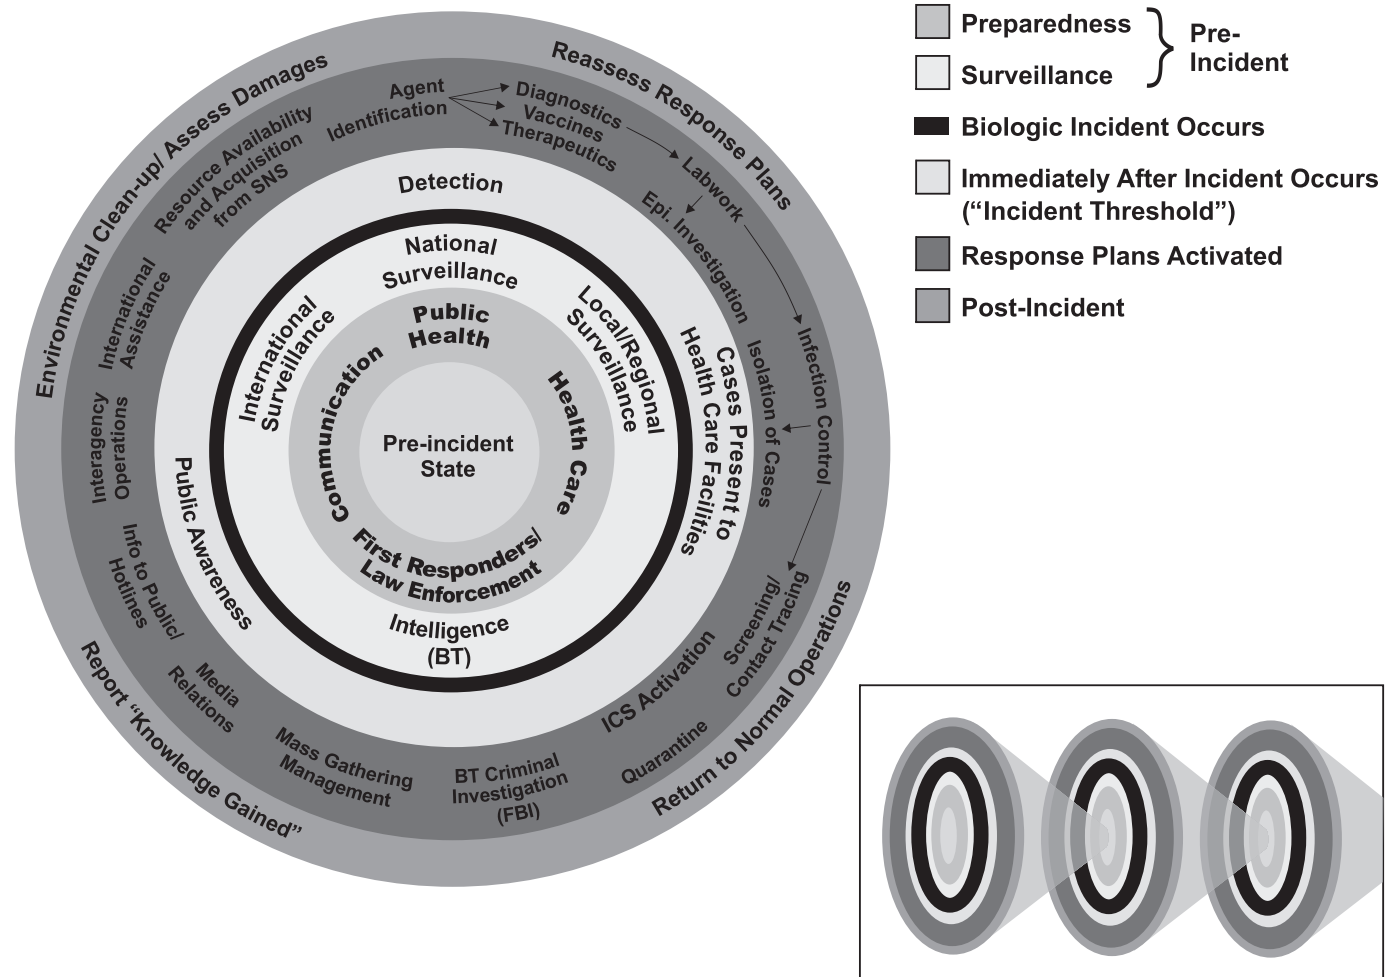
Preparedness
Surveillance
Pre-Incident
Biologic Incident Occurs
Immediately After Incident Occurs ("Incident Threshold")
Response Plans Activated
Post-Incident

Environmental Clean-up/ Assess Damages
Reassess Response Plans
Return to Normal Operations
Report "Knowledge Gained"

Agent Identification
Diagnostics
Vaccines
Therapeutics
Labwork
Epi. Investigation
Infection Control
Isolation of Cases
Screening/ Contact Tracing
Quarantine
ICS Activation
BT Criminal Investigation (FBI)
Mass Gathering Management
Media Relations
Info to Public/ Hotlines
Interagency Operations
International Assistance
Resource Availability and Acquisition from SNS

Detection
Cases Present to Health Care Facilities
Public Awareness

National Surveillance
Local/Regional Surveillance
Intelligence (BT)
International Surveillance

Public Health
Health Care
First Responders/ Law Enforcement
Communication

Pre-incident State